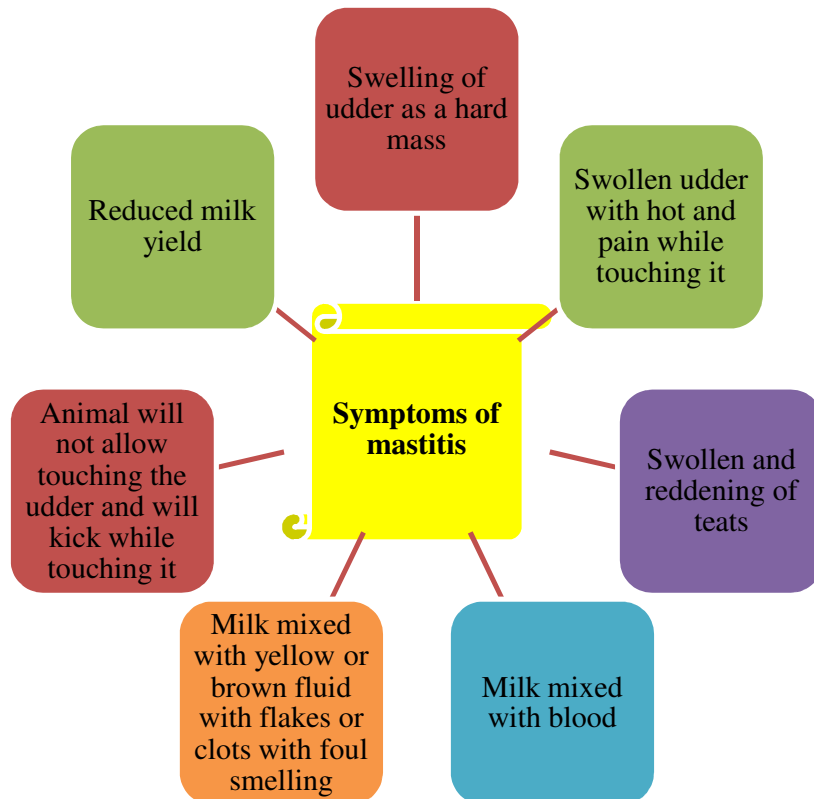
Symptoms of mastitis

Swelling of udder as a hard mass

Swollen udder with hot and pain while touching it

Swollen and reddening of teats

Milk mixed with blood

Milk mixed with yellow or brown fluid with flakes or clots with foul smelling

Animal will not allow touching the udder and will kick while touching it

Reduced milk yield